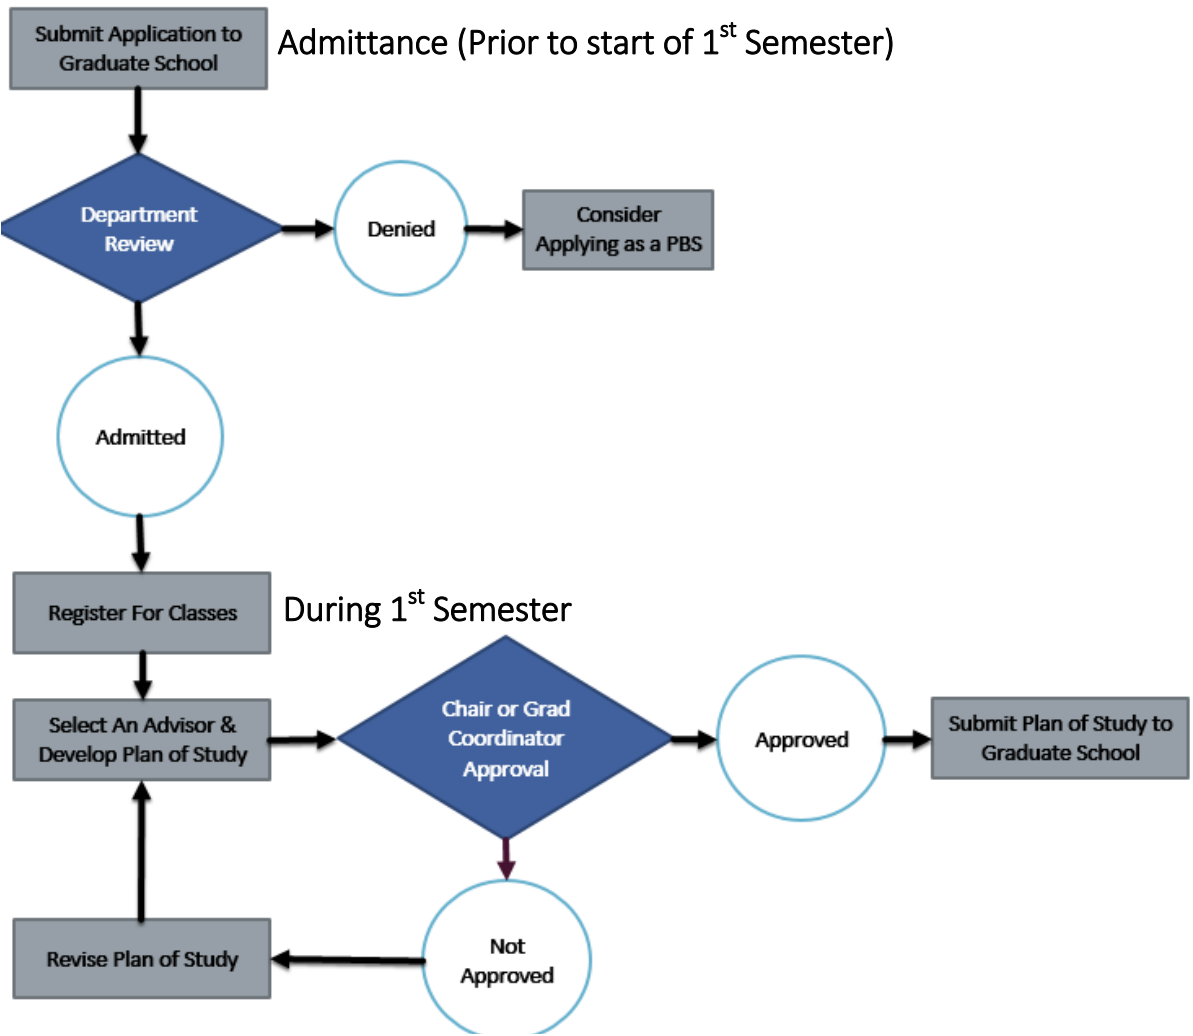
Submit Application to Graduate School

Admittance (Prior to start of 1$^{st}$ Semester)

Department Review

Denied

Consider Applying as a PBS

Admitted

Register For Classes

During 1$^{st}$ Semester

Select An Advisor & Develop Plan of Study

Chair or Grad Coordinator Approval

Approved

Submit Plan of Study to Graduate School

Not Approved

Revise Plan of Study